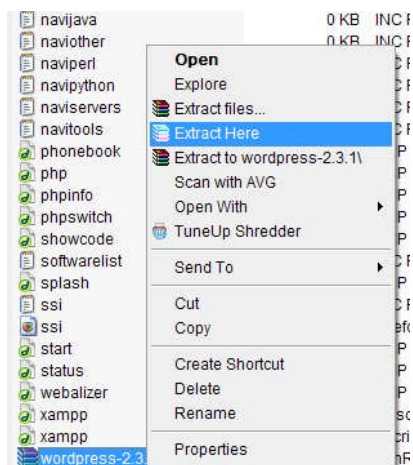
navijava
naviother
naviperl
navipython
naviservers
navitools
phonebook
php
phpinfo
phpswitch
showcode
softwarelist
splash
ssi
ssi
start
status
webalizer
xampp
xampp
wordpress-2.3

0 KB INC F
0 KB INC F

Open
Explore
Extract files...
Extract Here
Extract to wordpress-2.3.1\
Scan with AVG
Open With
TuneUp Shredder
Send To
Cut
Copy
Create Shortcut
Delete
Rename
Properties